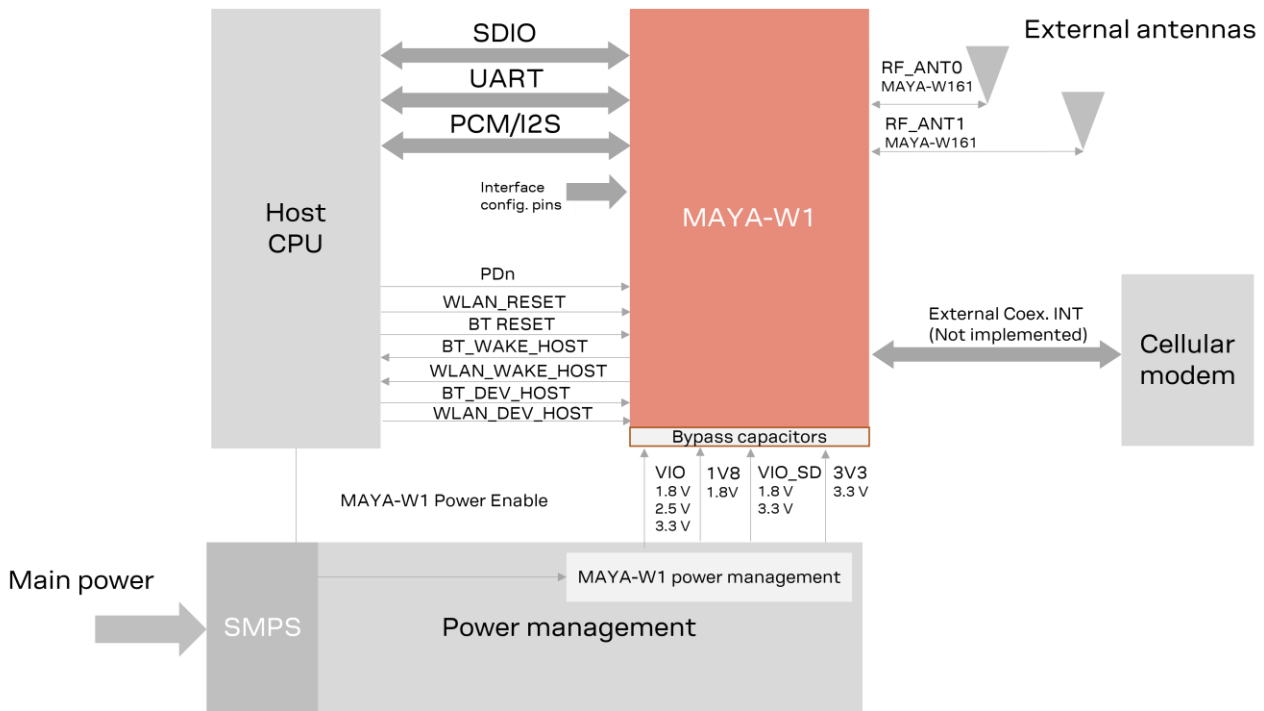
Host CPU

SDIO

UART

PCM/I2S

Interface config. pins

MAYA-W1

External antennas

RF_ANT0
MAYA-W161

RF_ANT1
MAYA-W161

PDn
WLAN_RESET
BT RESET
BT_WAKE_HOST
WLAN_WAKE_HOST
BT_DEV_HOST
WLAN_DEV_HOST

External Coex. INT
(Not implemented)

Cellular modem

Bypass capacitors

VIO
1.8 V
2.5 V
3.3 V

1V8
1.8V

VIO_SD
1.8 V
3.3 V

3V3
3.3 V

MAYA-W1 Power Enable

Main power

SMPS

MAYA-W1 power management

Power management